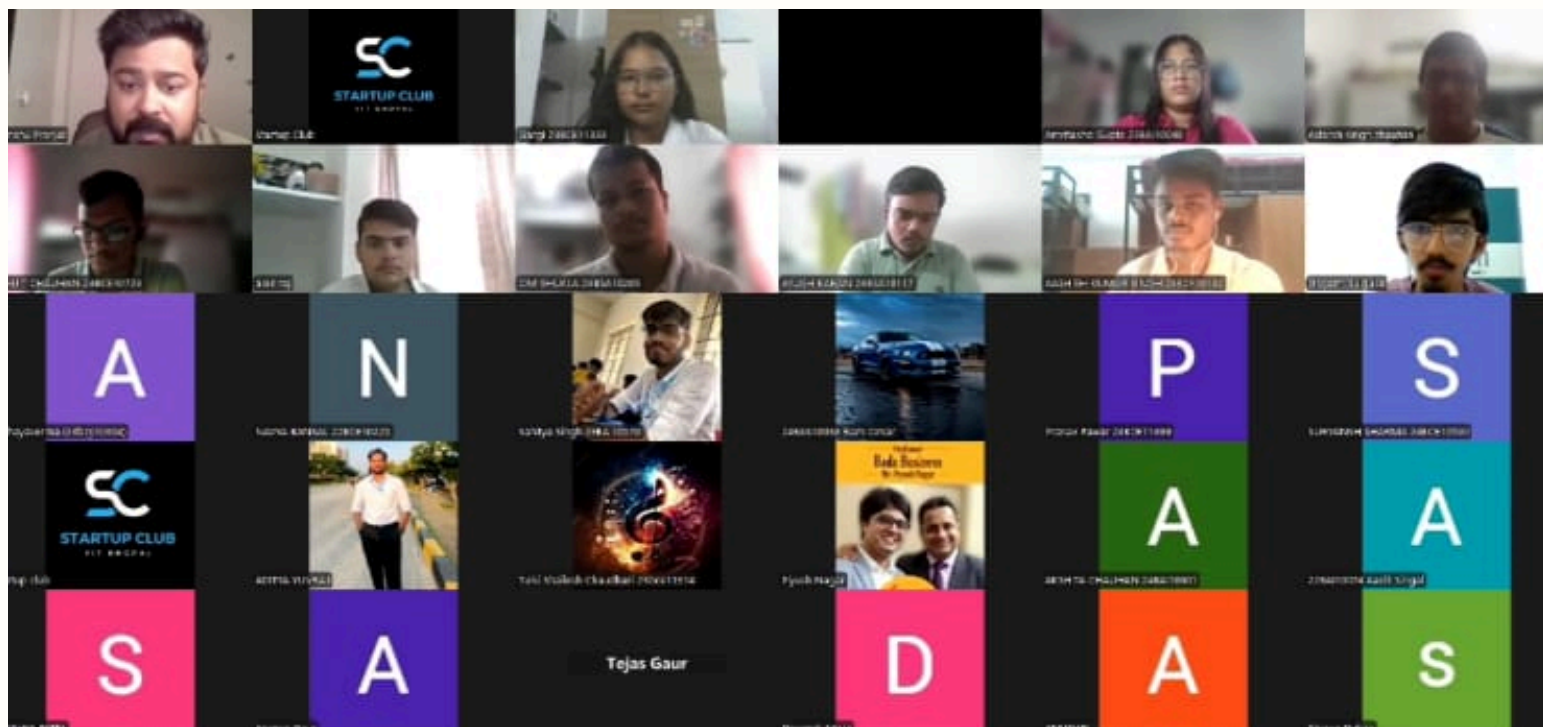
SC
STARTUP CLUB
VIT BHOPAL

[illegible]
Startup Club
Sanjil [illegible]
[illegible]
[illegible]

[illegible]
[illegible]
OM SHUKLA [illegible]
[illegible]
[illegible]
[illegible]

A
N
P
S

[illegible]
Naina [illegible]
Aditya Singh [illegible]
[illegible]
Pranav Pawar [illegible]
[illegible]

SC
STARTUP CLUB
VIT BHOPAL

Bada Business

A
A

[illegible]
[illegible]
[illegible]
Piyush Nagar
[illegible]
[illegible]

S
A
Tejas Gaur
D
A
S